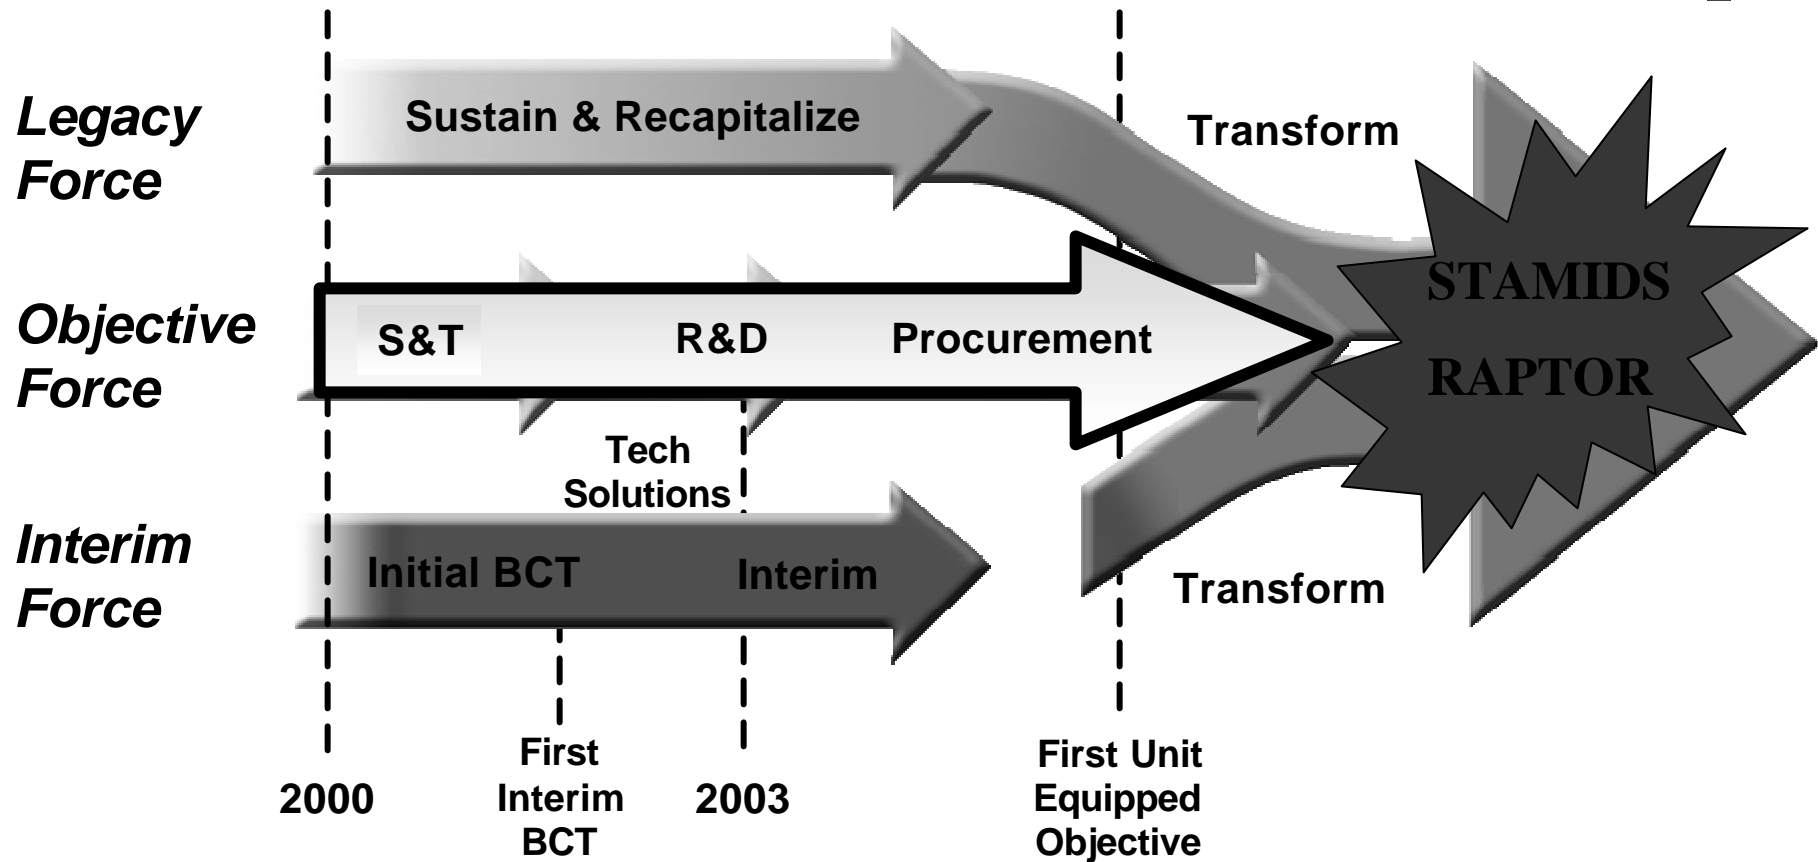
Legacy Force

Sustain & Recapitalize

Transform

Objective Force

S&T

R&D

Procurement

STAMIDS RAPTOR

Tech Solutions

Interim Force

Initial BCT

Interim

Transform

2000

First Interim BCT

2003

First Unit Equipped Objective